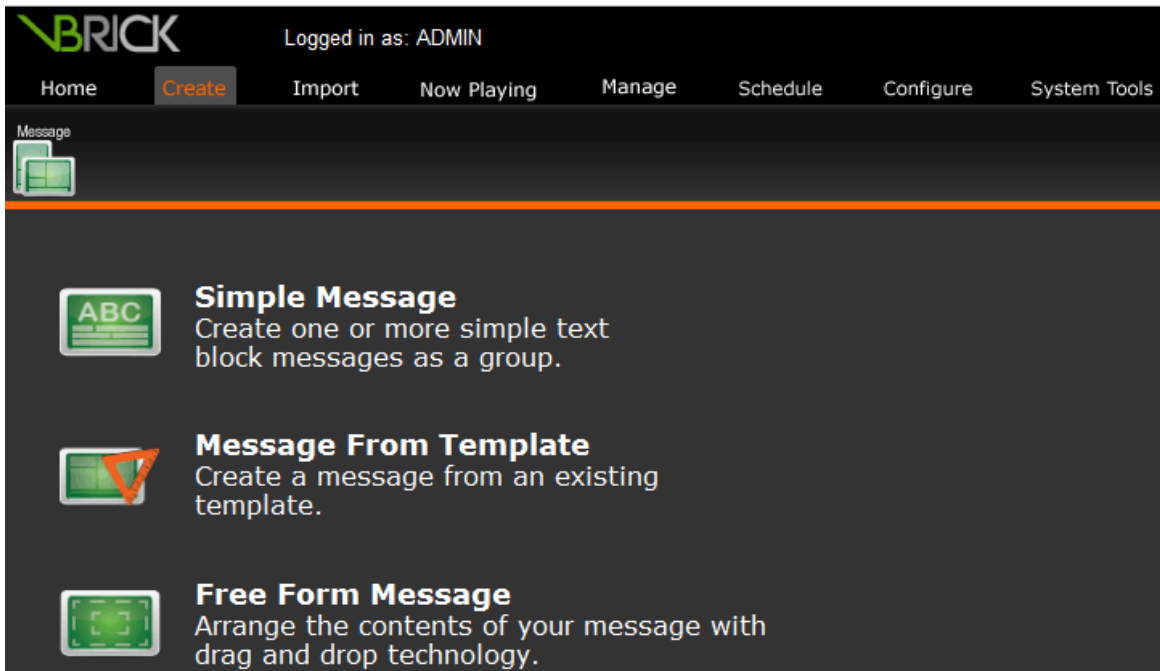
VBRICK

Logged in as: ADMIN

Home Create Import Now Playing Manage Schedule Configure System Tools

Message

ABC

Simple Message
Create one or more simple text block messages as a group.

Message From Template
Create a message from an existing template.

Free Form Message
Arrange the contents of your message with drag and drop technology.